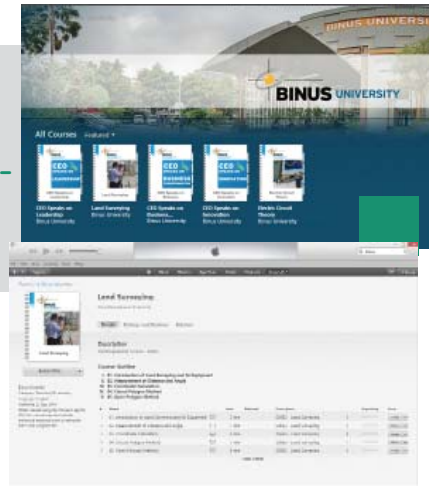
BINUS UNIVERSITY

BINUS UNIVERSITY

All Courses Featured ▾

CEO Speaks on Leadership
Binus University

Land Surveying
Binus University

CEO Speaks on Business...
Binus University

CEO Speaks on Innovation
Binus University

Electric Circuit Theory
Binus University

Land Surveying

Description

Course Outline

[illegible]